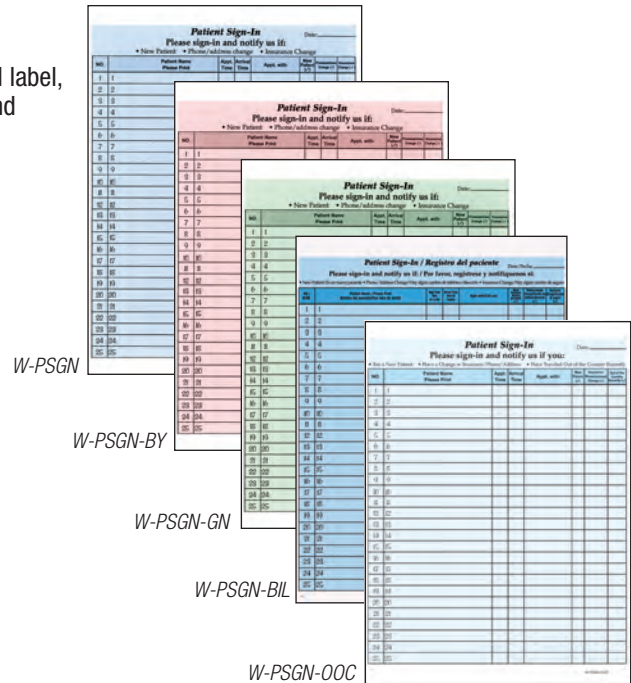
l label,
nd

Patient Sign-In
Date:
Please sign-in and notify us if:
• New Patient • Phone/address change • Insurance Change

| NO. | Patient Name Please Print | Appt. Time | Arrival Time | Appt. with | New Patient | Insurance Change | Phone/Address Change |
|---|---|---|---|---|---|---|---|
| 1 | 1 | | | | | | |
| 2 | 2 | | | | | | |
| 3 | 3 | | | | | | |
| 4 | 4 | | | | | | |
| 5 | 5 | | | | | | |
| 6 | 6 | | | | | | |
| 7 | 7 | | | | | | |
| 8 | 8 | | | | | | |
| 9 | 9 | | | | | | |
| 10 | 10 | | | | | | |
| 11 | 11 | | | | | | |
| 12 | 12 | | | | | | |
| 13 | 13 | | | | | | |
| 14 | 14 | | | | | | |
| 15 | 15 | | | | | | |
| 16 | 16 | | | | | | |
| 17 | 17 | | | | | | |
| 18 | 18 | | | | | | |
| 19 | 19 | | | | | | |
| 20 | 20 | | | | | | |
| 21 | 21 | | | | | | |
| 22 | 22 | | | | | | |
| 23 | 23 | | | | | | |
| 24 | 24 | | | | | | |
| 25 | 25 | | | | | | |

W-PSGN

Patient Sign-In
Date:
Please sign-in and notify us if:
• New Patient • Phone/address change • Insurance Change

W-PSGN-BY

Patient Sign-In
Date:
Please sign-in and notify us if:
• New Patient • Phone/address change • Insurance Change

W-PSGN-GN

Patient Sign-In / Registro del paciente
Date/Fecha:
Please sign-in and notify us if: / Por favor, regístrese y notifíquenos si:
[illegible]

W-PSGN-BIL

Patient Sign-In
Date:
Please sign-in and notify us if you:
• Are a New Patient • Have a Change in Insurance/Phone/Address • Have Traveled Out of the Country Recently

| NO. | Patient Name Please Print | Appt. Time | Arrival Time | Appt. with | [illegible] | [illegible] | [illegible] |
|---|---|---|---|---|---|---|---|

W-PSGN-OOC